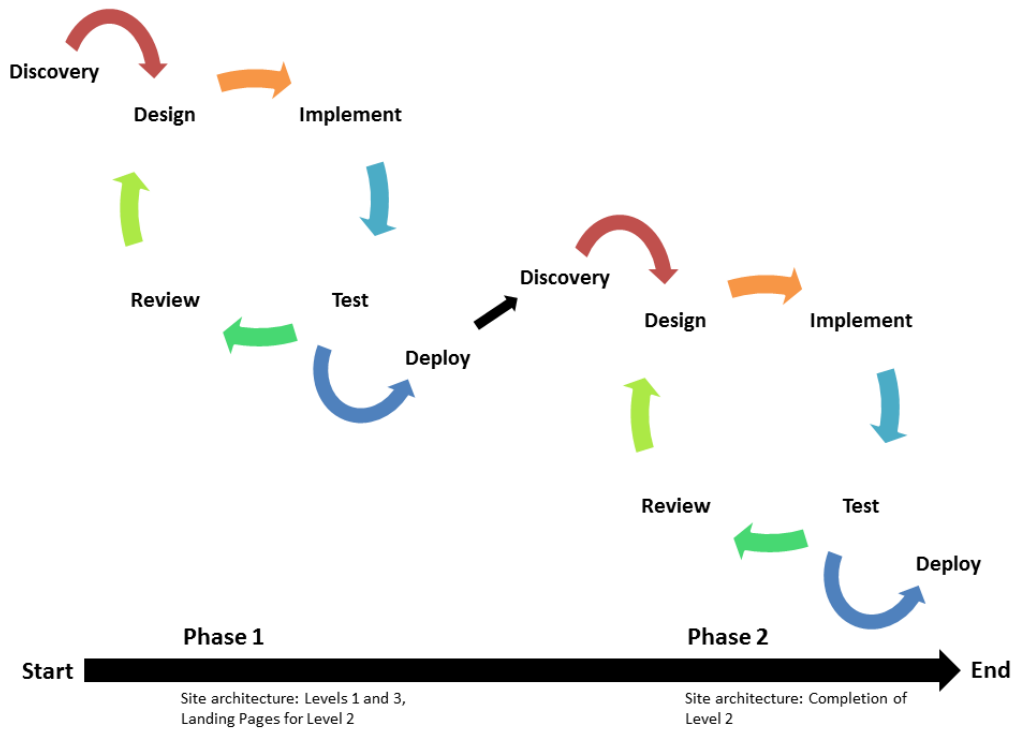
Discovery

Design

Implement

Review

Test

Deploy

Discovery

Design

Implement

Review

Test

Deploy

Phase 1

Phase 2

Start

End

Site architecture: Levels 1 and 3, Landing Pages for Level 2

Site architecture: Completion of Level 2